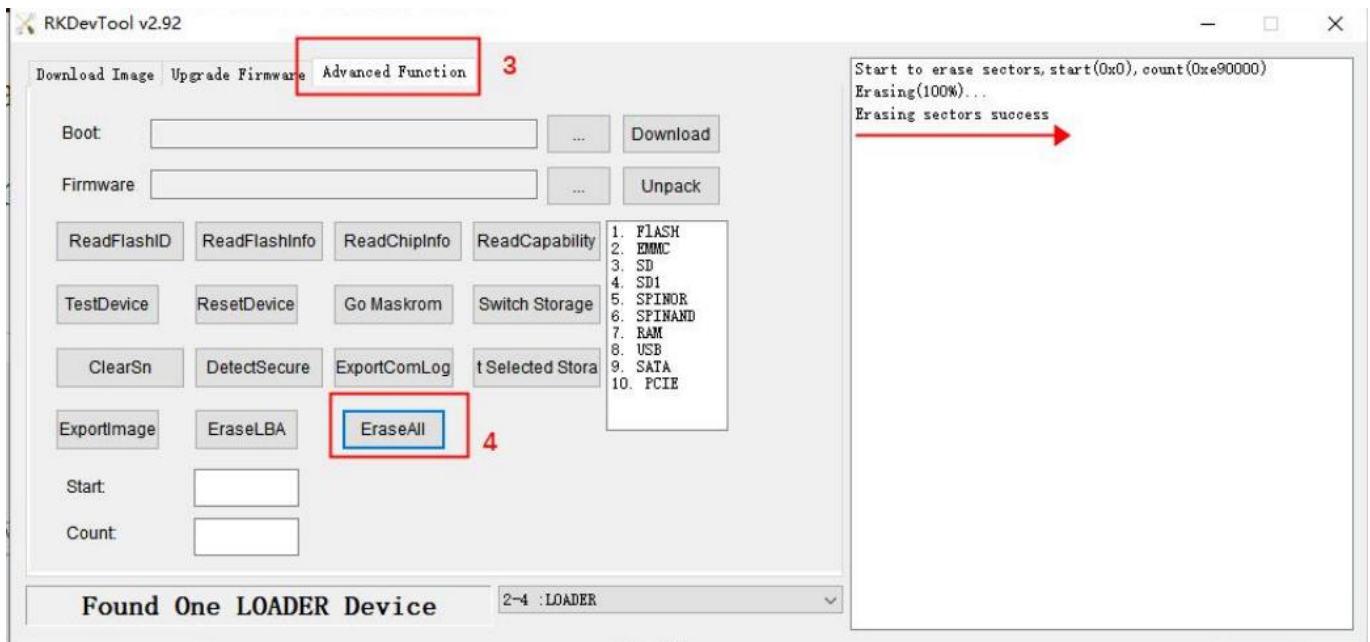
RKDevTool v2.92

Download Image Upgrade Firmware Advanced Function 3

Boot ... Download

Firmware ... Unpack

ReadFlashID ReadFlashInfo ReadChipInfo ReadCapability

TestDevice ResetDevice Go Maskrom Switch Storage

ClearSn DetectSecure ExportComLog t Selected Stora

ExportImage EraseLBA EraseAll 4

1. FlASH
2. EMMC
3. SD
4. SD1
5. SPINOR
6. SPINAND
7. RAM
8. USB
9. SATA
10. PCIE

Start:

Count:

Found One LOADER Device

2-4 :LOADER

Start to erase sectors, start(0x0), count(0xe90000)
Erasing(100%)...
Erasing sectors success